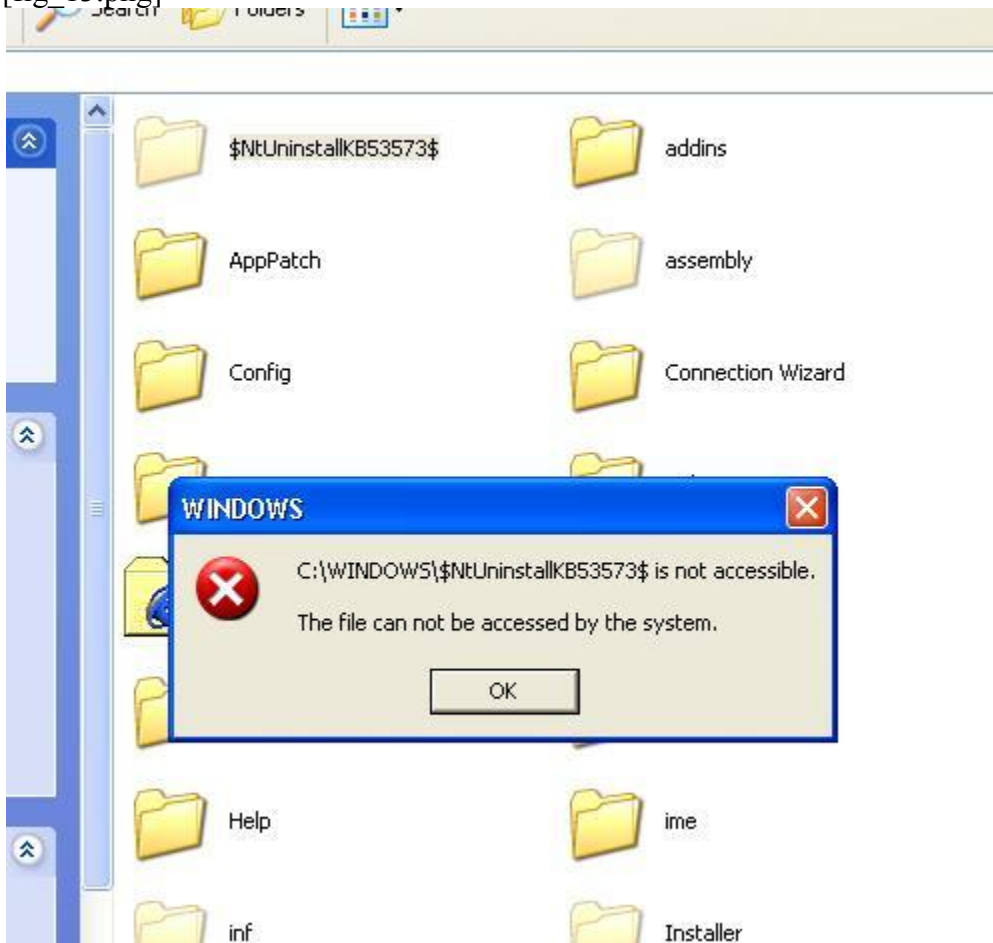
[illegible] Search Folders

\$NtUninstallKB53573\$

addins

AppPatch

assembly

Config

Connection Wizard

WINDOWS

C:\WINDOWS\\$NtUninstallKB53573\$ is not accessible.

The file can not be accessed by the system.

OK

Help

ime

inf

Installer